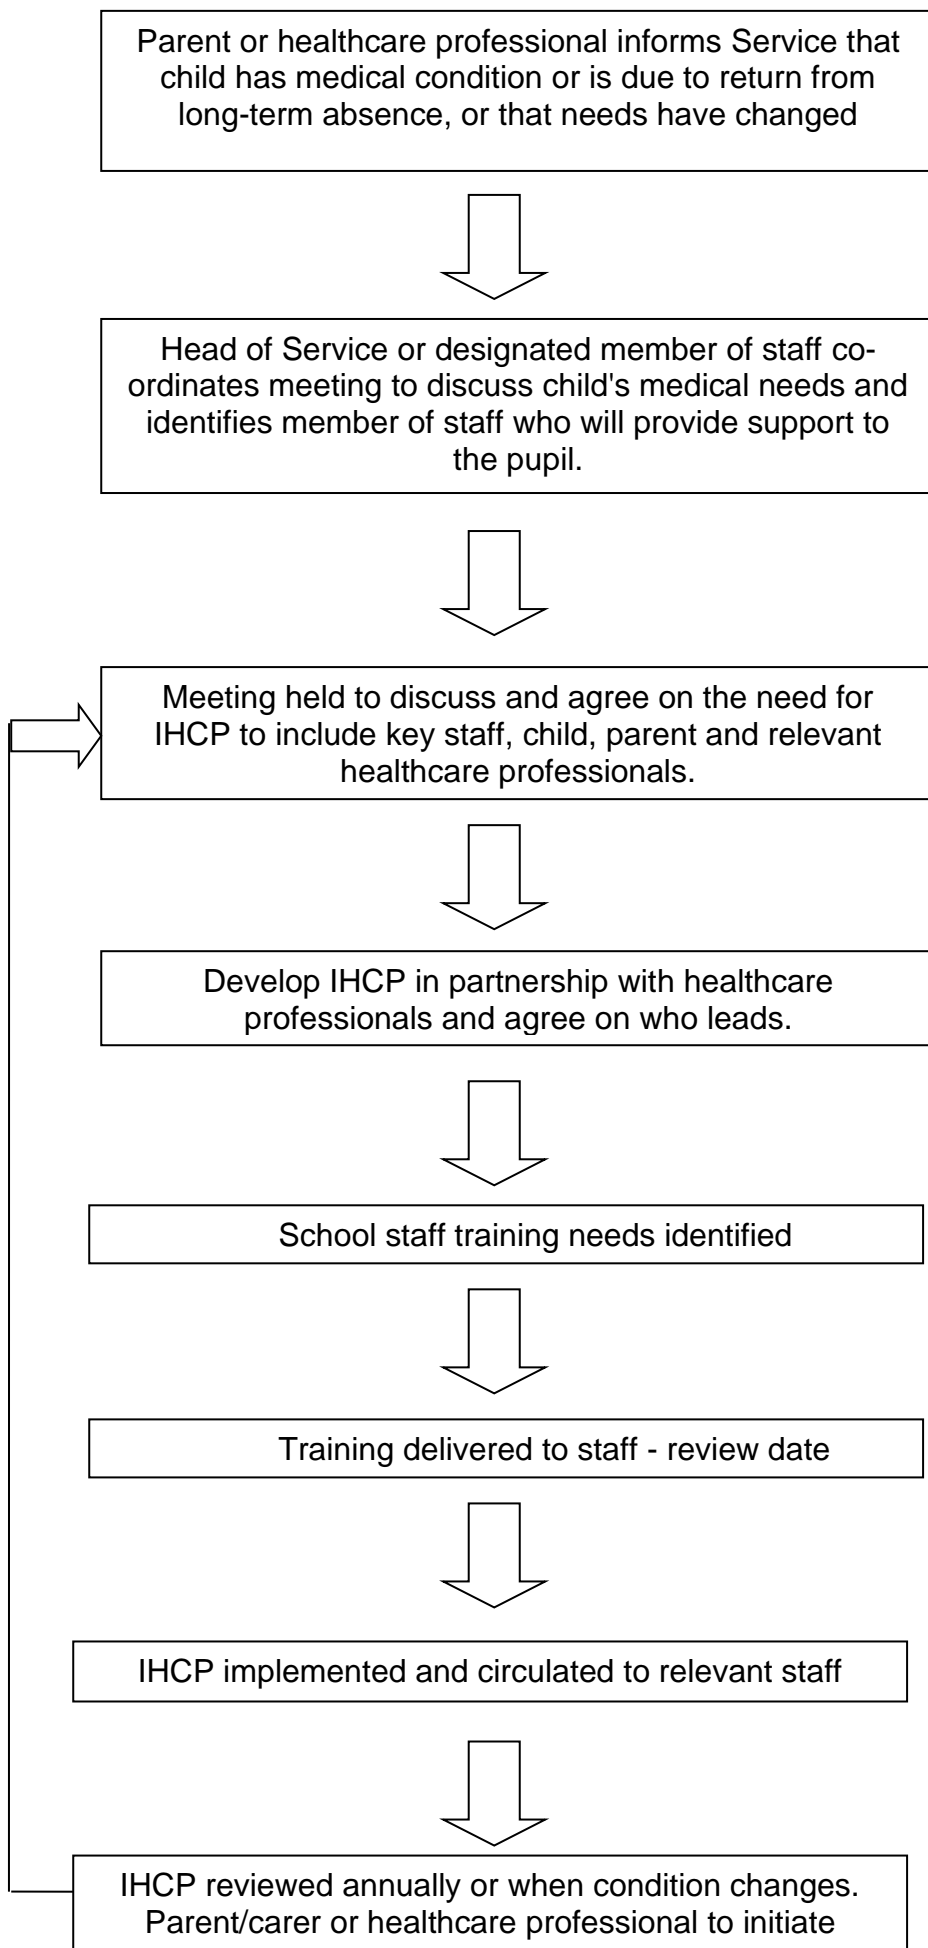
Parent or healthcare professional informs Service that child has medical condition or is due to return from long-term absence, or that needs have changed

Head of Service or designated member of staff co-ordinates meeting to discuss child's medical needs and identifies member of staff who will provide support to the pupil.

Meeting held to discuss and agree on the need for IHCP to include key staff, child, parent and relevant healthcare professionals.

Develop IHCP in partnership with healthcare professionals and agree on who leads.

School staff training needs identified

Training delivered to staff - review date

IHCP implemented and circulated to relevant staff

IHCP reviewed annually or when condition changes. Parent/carer or healthcare professional to initiate